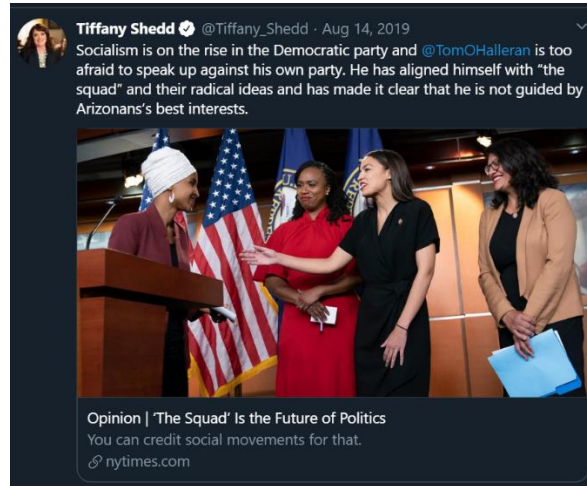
Tiffany Shedd @Tiffany_Shedd · Aug 14, 2019
Socialism is on the rise in the Democratic party and @TomOHalleran is too afraid to speak up against his own party. He has aligned himself with "the squad" and their radical ideas and has made it clear that he is not guided by Arizonans's best interests.

Opinion | 'The Squad' Is the Future of Politics
You can credit social movements for that.
nytimes.com